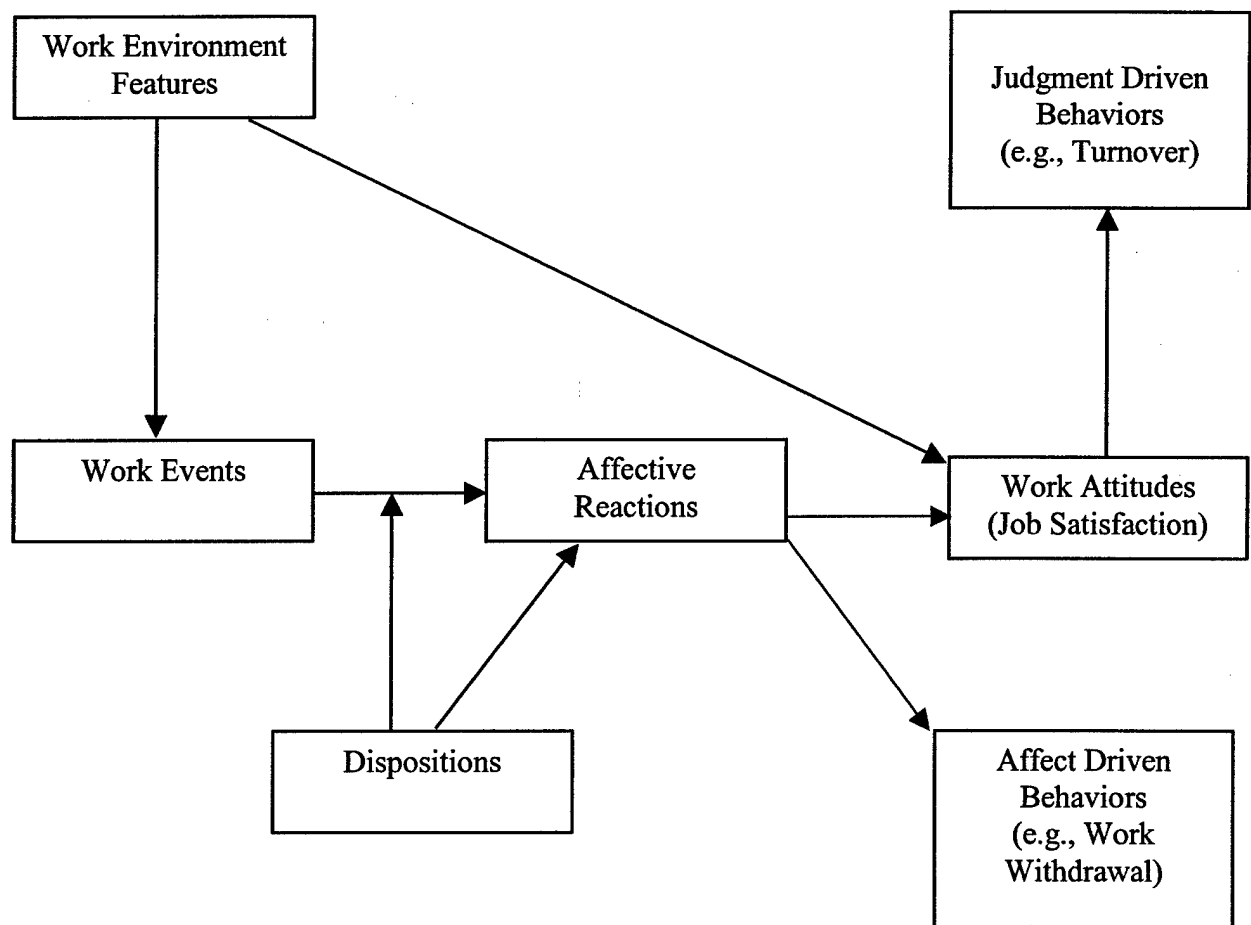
Work Environment Features

Judgment Driven Behaviors (e.g., Turnover)

Work Events

Affective Reactions

Work Attitudes (Job Satisfaction)

Dispositions

Affect Driven Behaviors (e.g., Work Withdrawal)